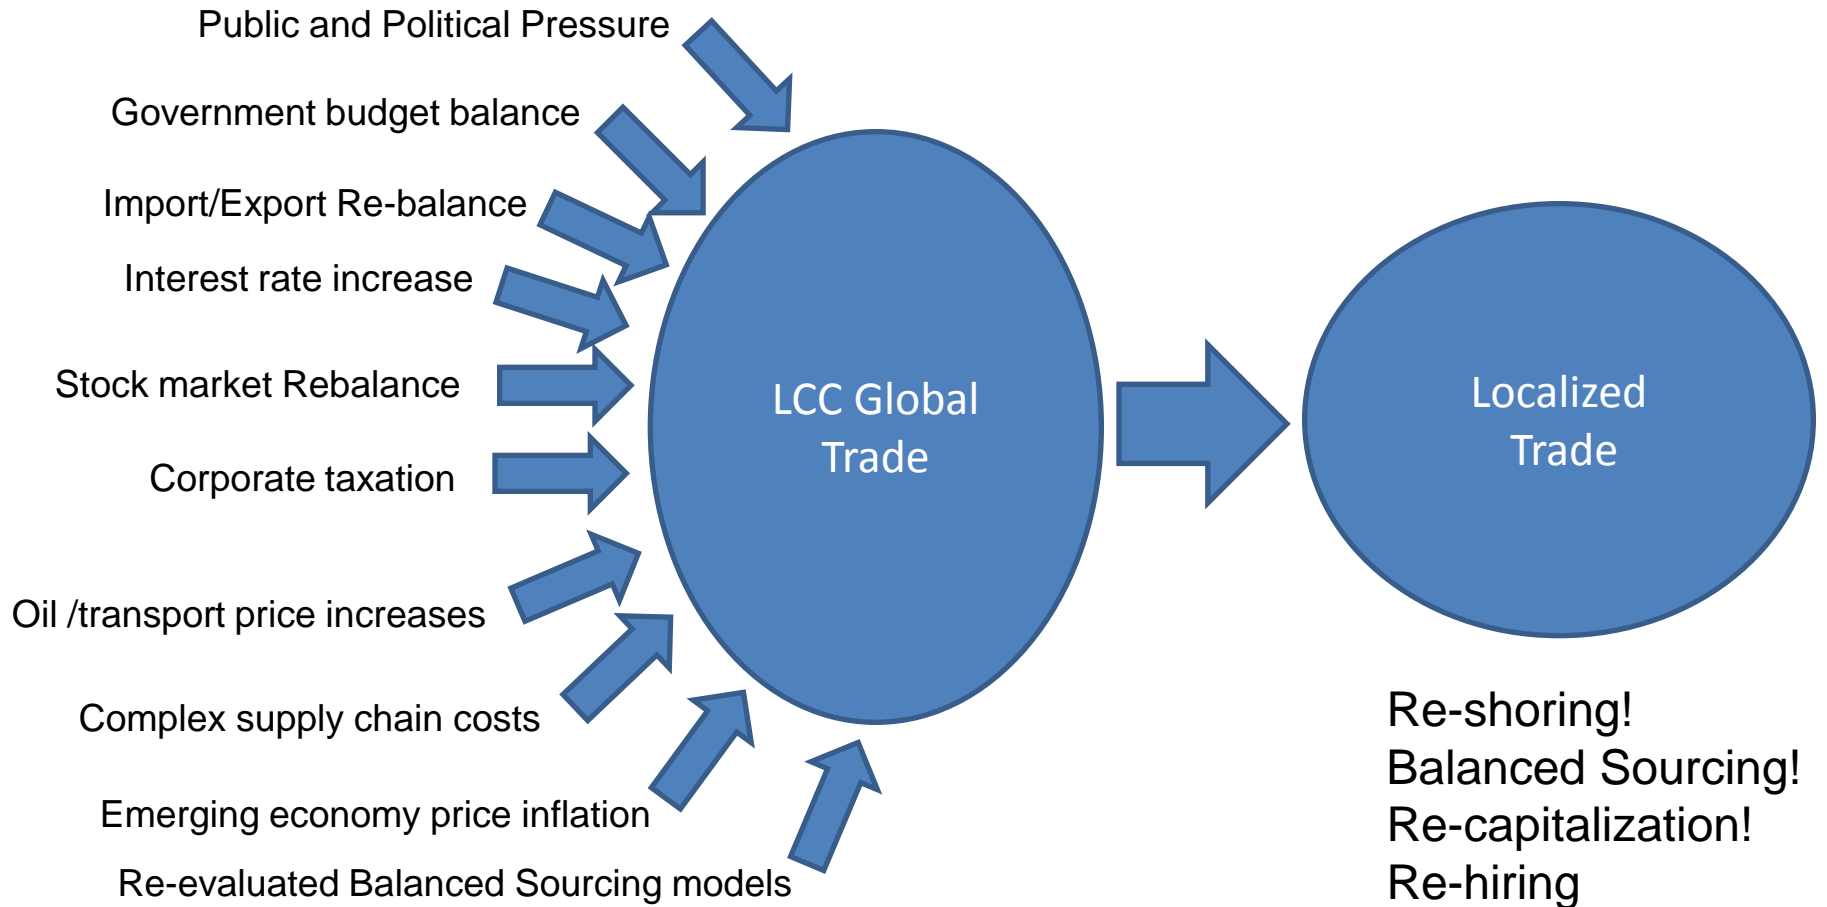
Public and Political Pressure

Government budget balance

Import/Export Re-balance

Interest rate increase

Stock market Rebalance

Corporate taxation

Oil /transport price increases

Complex supply chain costs

Emerging economy price inflation

Re-evaluated Balanced Sourcing models

LCC Global Trade

Localized Trade

Re-shoring!
Balanced Sourcing!
Re-capitalization!
Re-hiring